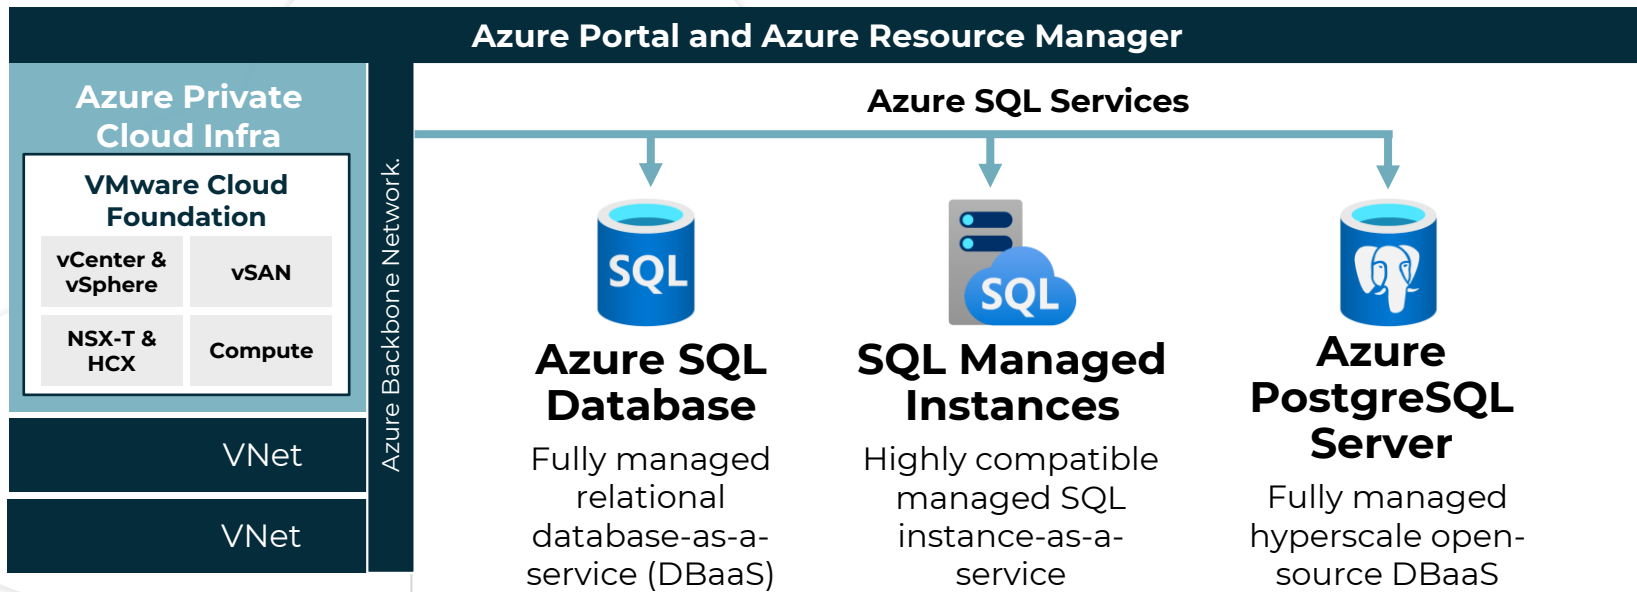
Azure Portal and Azure Resource Manager

Azure Private Cloud Infra

VMware Cloud Foundation

| vCenter & vSphere | vSAN |
|---|---|
| NSX-T & HCX | Compute |

VNet

VNet

Azure Backbone Network.

Azure SQL Services

SQL

Azure SQL Database

Fully managed relational database-as-a-service (DBaaS)

SQL

SQL Managed Instances

Highly compatible managed SQL instance-as-a-service

Azure PostgreSQL Server

Fully managed hyperscale open-source DBaaS